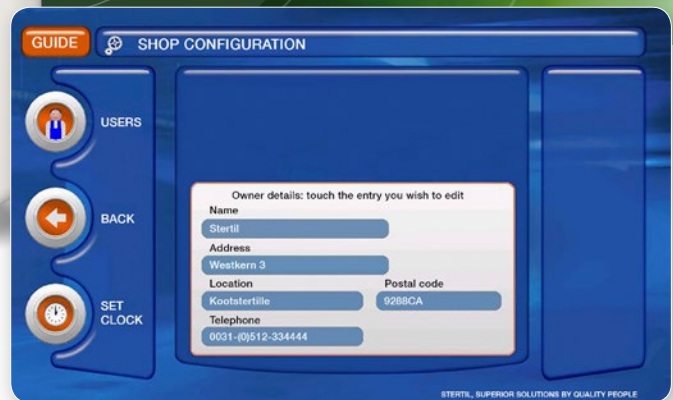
GUIDE

SHOP CONFIGURATION

USERS

BACK

SET CLOCK

Owner details: touch the entry you wish to edit

Name

Stertil

Address

Westkern 3

Location

Kootstertille

Postal code

9288CA

Telephone

0031-(0)512-334444

STERTIL, SUPERIOR SOLUTIONS BY QUALITY PEOPLE